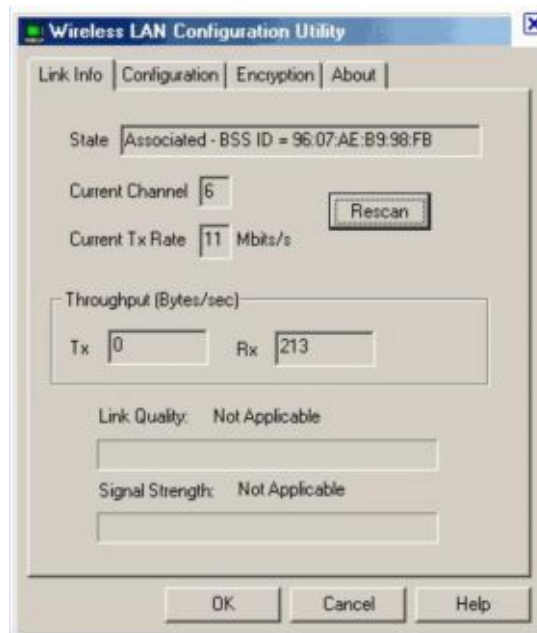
Wireless LAN Configuration Utility

Link Info | Configuration | Encryption | About

State Associated - BSS ID = 96:07:AE:B9:98:FB

Current Channel 6

Rescan

Current Tx Rate 11 Mbits/s

Throughput (Bytes/sec)

Tx 0 Rx 213

Link Quality: Not Applicable

Signal Strength: Not Applicable

OK Cancel Help